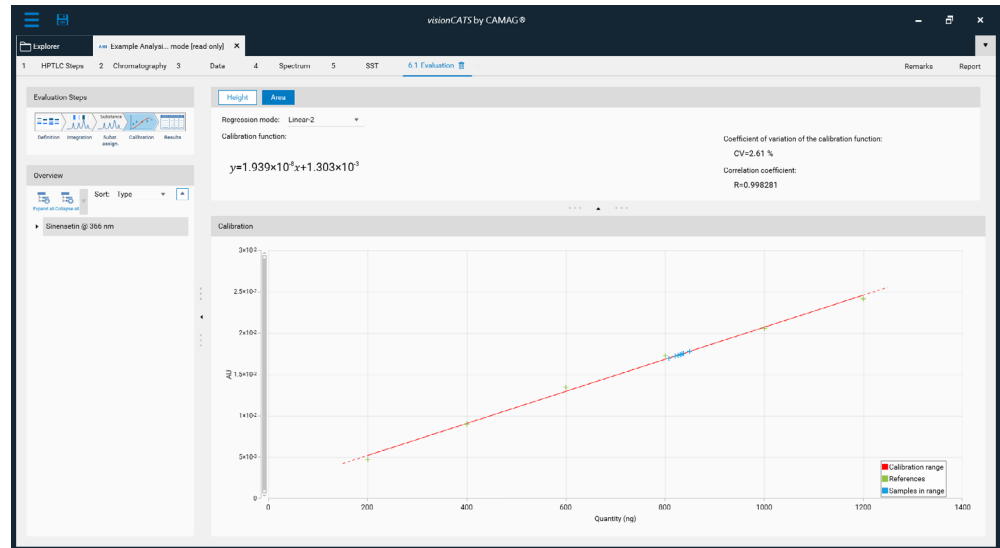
visionCATS by CAMAG®

Explorer
Example Analysi... mode (read only) ×

1 HPTLC Steps 2 Chromatography 3 Data 4 Spectrum 5 SST 6.1 Evaluation

Remarks Report

Evaluation Steps

Definition Integration Subst. assign. Calibration Results

Overview

Expand all Collapse all

Sort: Type

Sinensetin @ 366 nm

Height Area

Regression mode: Linear-2

Calibration function:

$y=1.939\times10^{-5}x+1.303\times10^{-3}$

Coefficient of variation of the calibration function:

CV=2.61 %

Correlation coefficient:

R=0.998281

Calibration

$3\times10^{-2}$
$2.5\times10^{-2}$
$2\times10^{-2}$
$1.5\times10^{-2}$
$1\times10^{-2}$
$5\times10^{-3}$
0

AU

0 200 400 600 800 1000 1200 1400

Quantity (ng)

Calibration range
References
Samples in range